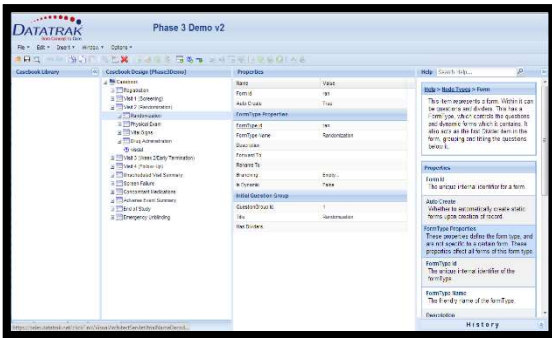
DATATRAK
Phase 3 Demo v2

File ▾ Edit ▾ Search ▾ Window ▾ Options ▾

Casebook Library

Casebook Design (Phase3Demo)
Questions
Registration
Visit 1 (Screening)
Visit 2 (Randomization)
Randomization
Physical Exam
Vital Signs
Drug Administration
Visit 3 (Week 2/Early Termination)
Visit 4 (Follow Up)
Unscheduled Visit Summary
Screen Failure
Concomitant Medications
Adverse Event Summary
End of Study
Emergency Unblinding

Properties
| Name | Value |
|---|---|
| Form Id | ran |
| Auto Create | True |
| FormType Properties | |
| FormType Id | ran |
| FormType Name | Randomization |
| Description | |
| Forward To | |
| Rename To | |
| Branching | Enable... |
| Is Dynamic | False |
| Initial Question Group | |
| QuestionGroup Id | 1 |
| Title | Randomization |
| Visit Dividers | |

Help Search Help...
Help > Node Types > Form
This item represents a form. Within it can be questions and dividers. This has a FormType, which controls the questions and dynamic forms which it contains. It also acts as the first Divider item in the form, grouping and titling the questions below it.

Properties
Form Id
The unique internal identifier for a form.
Auto Create
Whether to automatically create static forms upon creation of record.
FormType Properties
These properties define the form type, and are not specific to a certain form. These properties affect all forms of this form type.
FormType Id
The unique internal identifier of the formType.
FormType Name
The friendly name of the formType.
Description

History

https://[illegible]